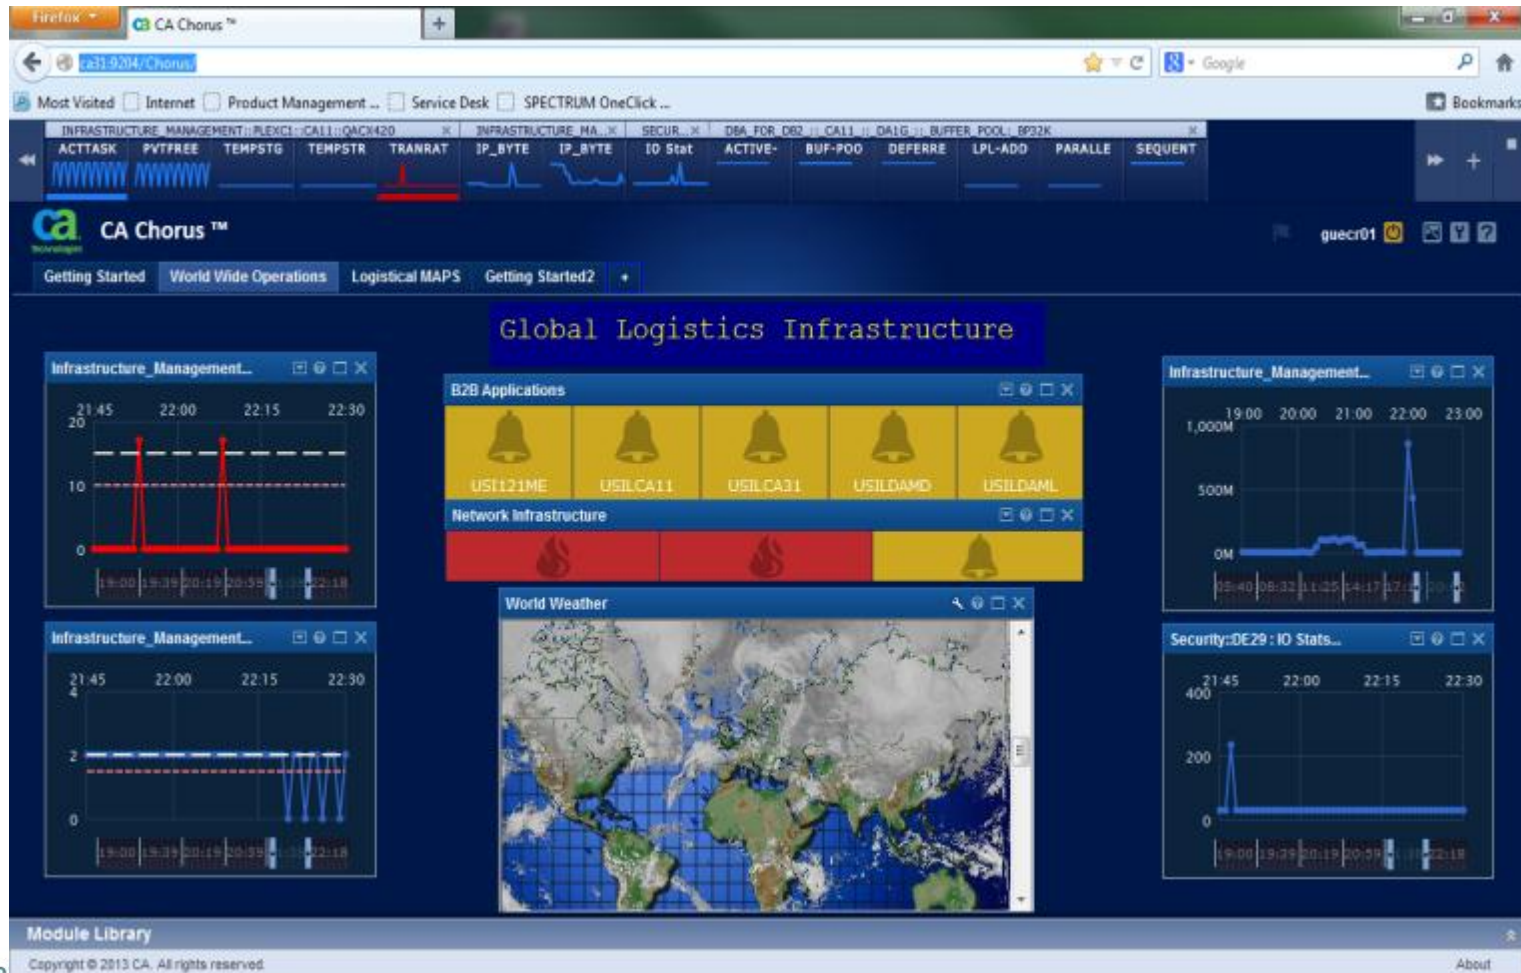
Firefox CA Chorus ™ +

ca31:9204/Chorus/

Google

Most Visited Internet Product Management ... Service Desk SPECTRUM OneClick ... Bookmarks

INFRASTRUCTURE_MANAGEMENT::PLEXC1::CA11::QACX420 INFRASTRUCTURE_MA... SECUR... DBA_FOR_DB2_::_CA11_::_DA1G_::_BUFFER_POOL:_BP32K

ACTTASK PVTFREE TEMPSTG TEMPSTR TRANRAT IP_BYTE IP_BYTE IO Stat ACTIVE- BUF-POO DEFERRE LPL-ADD PARALLE SEQUENT

CA Chorus ™

guecr01

Getting Started World Wide Operations Logistical MAPS Getting Started2 +

Global Logistics Infrastructure

Infrastructure_Management...

21:45 22:00 22:15 22:30
20
10
0
19:00 19:39 20:19 20:59 22:18

B2B Applications

USI121ME USILCA11 USILCA31 USILDAMD USILDAML

Network Infrastructure

Infrastructure_Management...

19:00 20:00 21:00 22:00 23:00
1,000M
500M
0M
05:40 08:32 11:25 14:17 17:

Infrastructure_Management...

21:45 22:00 22:15 22:30
4
2
0
19:00 19:39 20:19 20:59 22:18

World Weather

Security::DE29 : IO Stats...

21:45 22:00 22:15 22:30
400
200
0
19:00 19:39 20:19 20:59 22:18

Module Library

Copyright © 2013 CA. All rights reserved. About